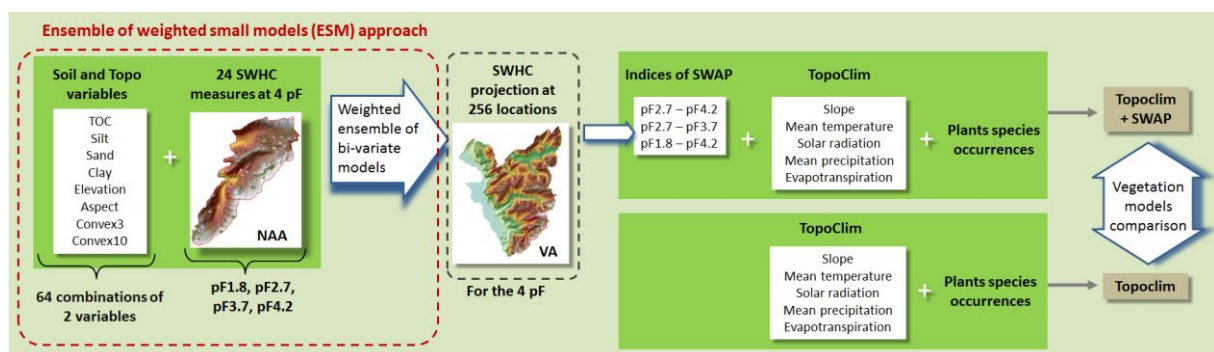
Ensemble of weighted small models (ESM) approach

Soil and Topo variables

TOC
Silt
Sand
Clay
Elevation
Aspect
Convex3
Convex10

+

24 SWHC measures at 4 pF

NAA

64 combinations of 2 variables

pF1.8, pF2.7, pF3.7, pF4.2

Weighted ensemble of bi-variate models

SWHC projection at 256 locations

VA

For the 4 pF

Indices of SWAP

pF2.7 – pF4.2
pF2.7 – pF3.7
pF1.8 – pF4.2

+

TopoClim

Slope
Mean temperature
Solar radiation
Mean precipitation
Evapotranspiration

+

Plants species occurrences

Topoclim + SWAP

Vegetation models comparison

TopoClim

Slope
Mean temperature
Solar radiation
Mean precipitation
Evapotranspiration

+

Plants species occurrences

Topoclim